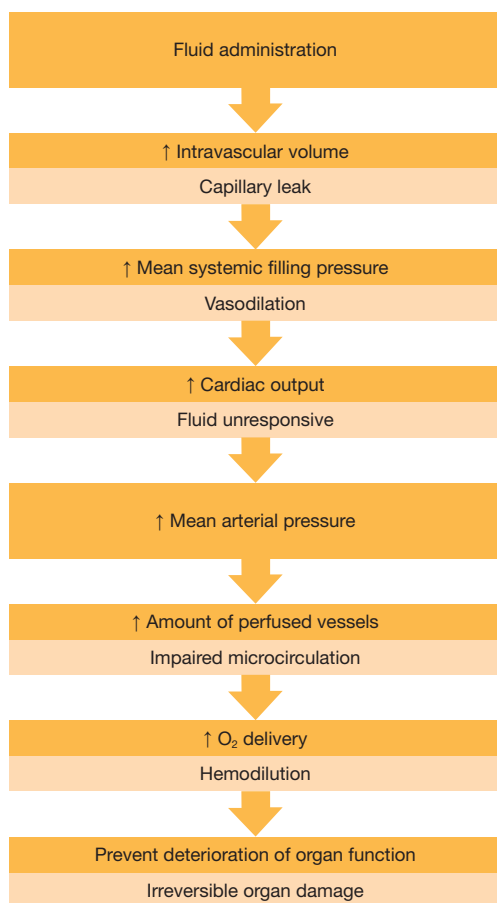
Fluid administration

↑ Intravascular volume

Capillary leak

↑ Mean systemic filling pressure

Vasodilation

↑ Cardiac output

Fluid unresponsive

↑ Mean arterial pressure

↑ Amount of perfused vessels

Impaired microcirculation

↑ $O_2$ delivery

Hemodilution

Prevent deterioration of organ function

Irreversible organ damage